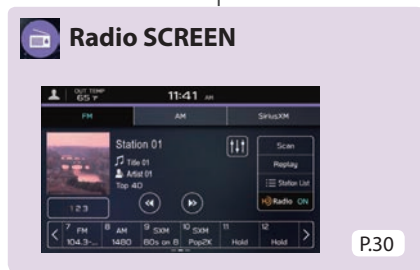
Radio SCREEN

OUT TEMP 65 °F
11:41 AM

FM
AM
SiriusXM

Station 01
Title 01
Artist 01
Top 40

Scan
Replay
Station List
Radio ON

1 2 3

7 FM 104.3-..
8 AM 1480
9 SXM 80s on 8
10 SXM Pop2K
11 Hold
12 Hold

P.30